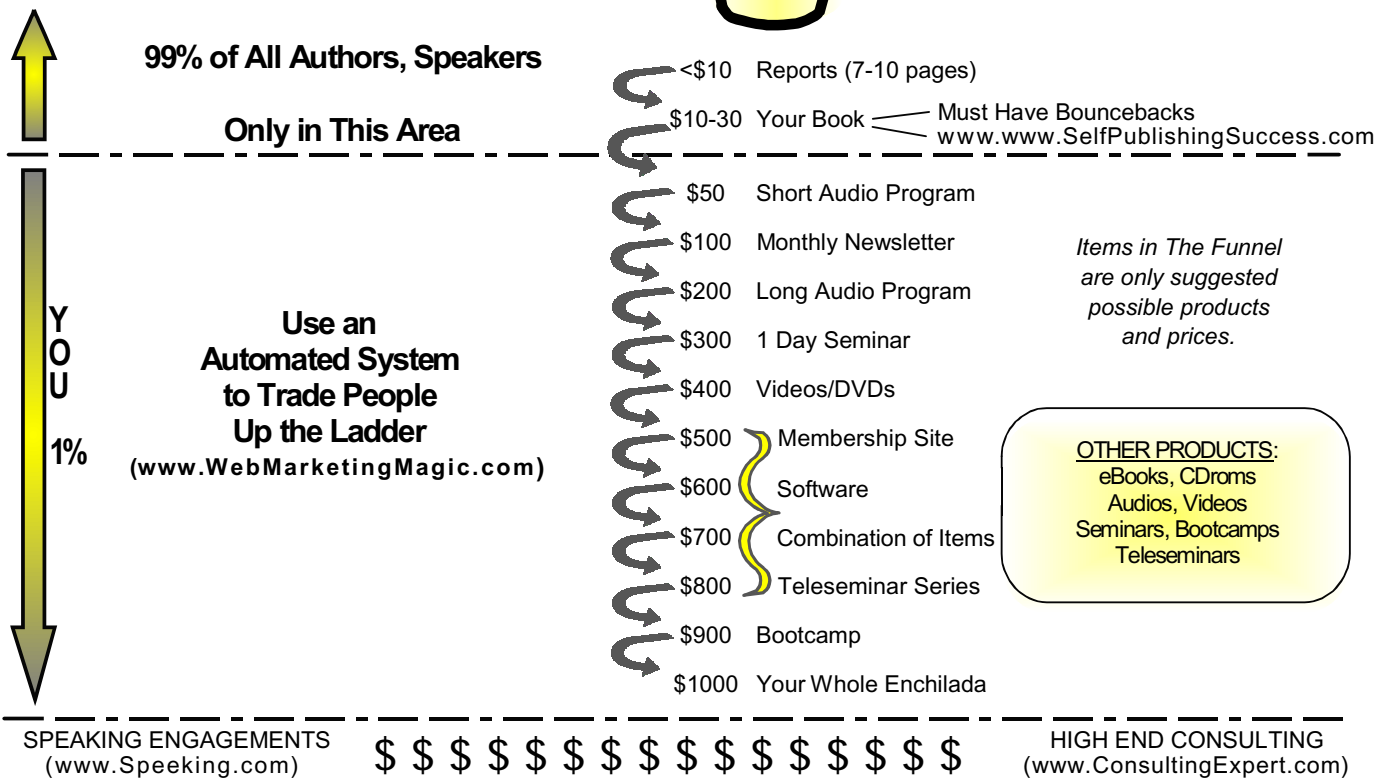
99% of All Authors, Speakers

Only in This Area

<$10 Reports (7-10 pages)

$10-30 Your Book

Must Have Bouncebacks
www.www.SelfPublishingSuccess.com

$50 Short Audio Program

$100 Monthly Newsletter

$200 Long Audio Program

$300 1 Day Seminar

$400 Videos/DVDs

$500 Membership Site

$600 Software

$700 Combination of Items

$800 Teleseminar Series

$900 Bootcamp

$1000 Your Whole Enchilada

Items in The Funnel are only suggested possible products and prices.

Y
O
U

1%

Use an Automated System to Trade People Up the Ladder
(www.WebMarketingMagic.com)

OTHER PRODUCTS:
eBooks, CDroms
Audios, Videos
Seminars, Bootcamps
Teleseminars

SPEAKING ENGAGEMENTS
(www.Speeking.com)

$ $ $ $ $ $ $ $ $ $ $ $ $ $ $ $

HIGH END CONSULTING
(www.ConsultingExpert.com)